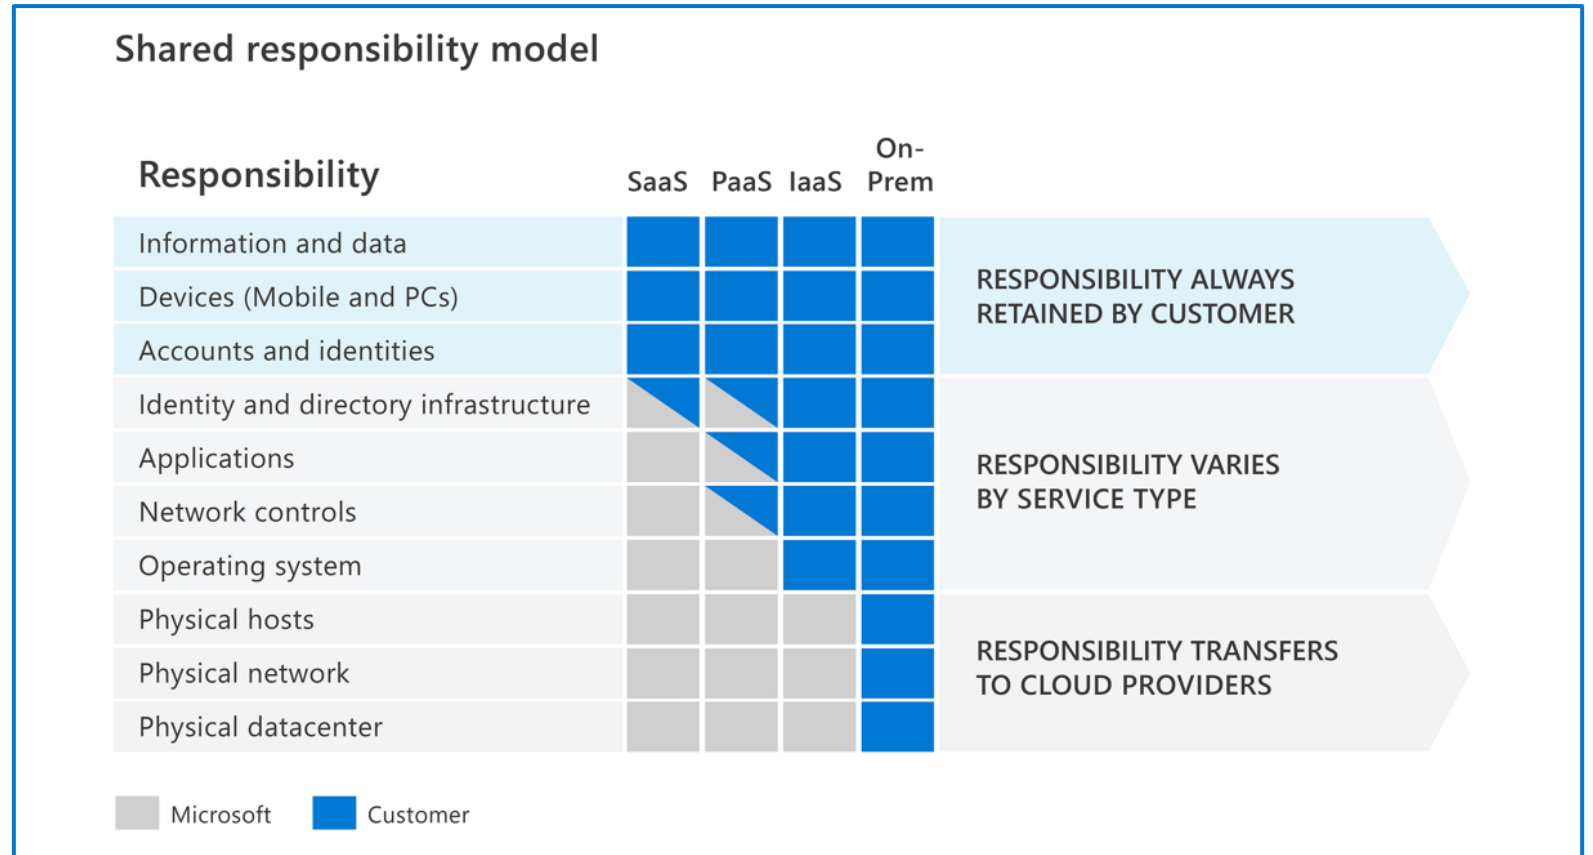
Shared responsibility model

| Responsibility | SaaS | PaaS | IaaS | On-Prem |
|---|---|---|---|---|
| Information and data | | | | |
| Devices (Mobile and PCs) | | | | |
| Accounts and identities | | | | |
| Identity and directory infrastructure | | | | |
| Applications | | | | |
| Network controls | | | | |
| Operating system | | | | |
| Physical hosts | | | | |
| Physical network | | | | |
| Physical datacenter | | | | |

RESPONSIBILITY ALWAYS RETAINED BY CUSTOMER

RESPONSIBILITY VARIES BY SERVICE TYPE

RESPONSIBILITY TRANSFERS TO CLOUD PROVIDERS

Microsoft Customer